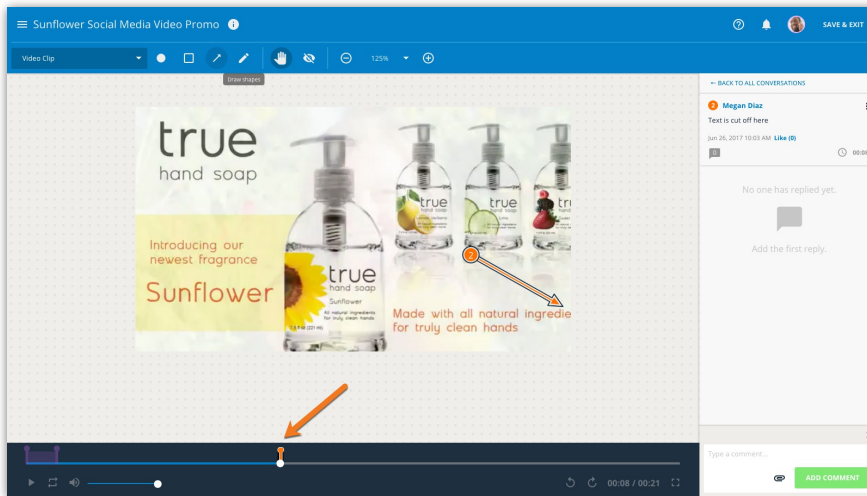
Sunflower Social Media Video Promo

SAVE & EXIT

Video Clip

125%

Draw shapes

true
hand soap

Introducing our newest fragrance

Sunflower

true
hand soap
Sunflower
All natural ingredients for truly clean hands

true
hand soap

true
hand soap

tr

2

Made with all natural ingredie
for truly clean hands

← BACK TO ALL CONVERSATIONS

2 Megan Diaz

Text is cut off here

Jun 26, 2017 10:03 AM Like (0)

0

00:0

No one has replied yet.

Add the first reply.

Type a comment...

ADD COMMENT

00:08 / 00:21